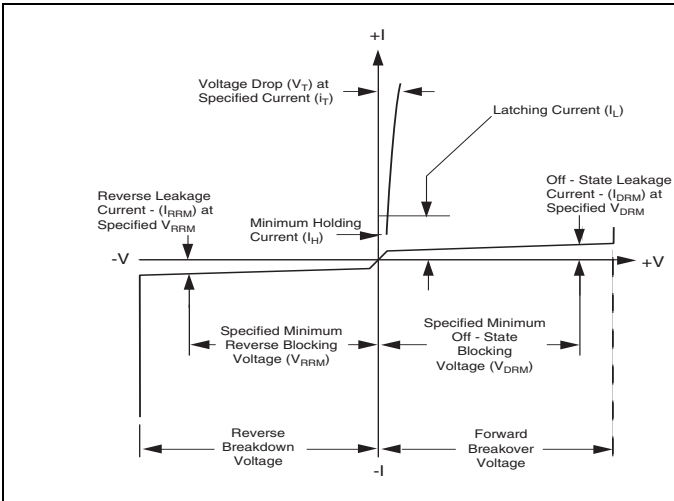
+I

Voltage Drop ($V_T$) at Specified Current ($i_T$)

Latching Current ($I_L$)

Off - State Leakage Current - ($I_{DRM}$) at Specified $V_{DRM}$

Reverse Leakage Current - ($I_{RRM}$) at Specified $V_{RRM}$

Minimum Holding Current ($I_H$)

-V

+V

Specified Minimum Reverse Blocking Voltage ($V_{RRM}$)

Specified Minimum Off - State Blocking Voltage ($V_{DRM}$)

Reverse Breakdown Voltage

Forward Breakover Voltage

-I